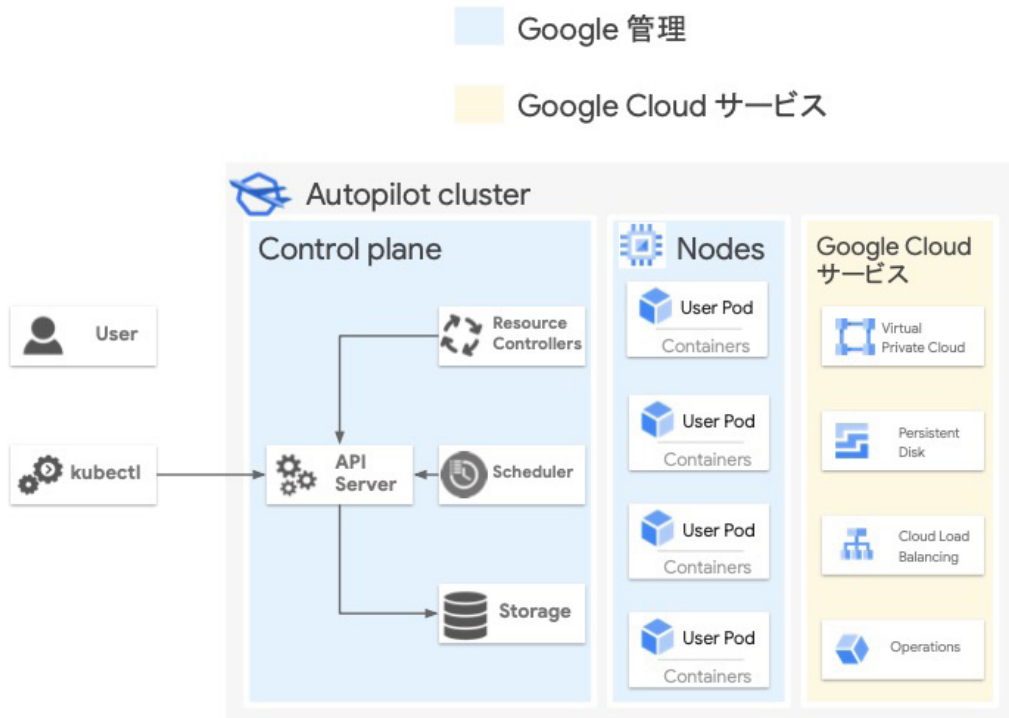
Google 管理

Google Cloud サービス

Autopilot cluster

Control plane

Nodes

Google Cloud サービス

User

kubectl

API Server

Resource Controllers

Scheduler

Storage

User Pod
Containers

User Pod
Containers

User Pod
Containers

User Pod
Containers

Virtual Private Cloud

Persistent Disk

Cloud Load Balancing

Operations